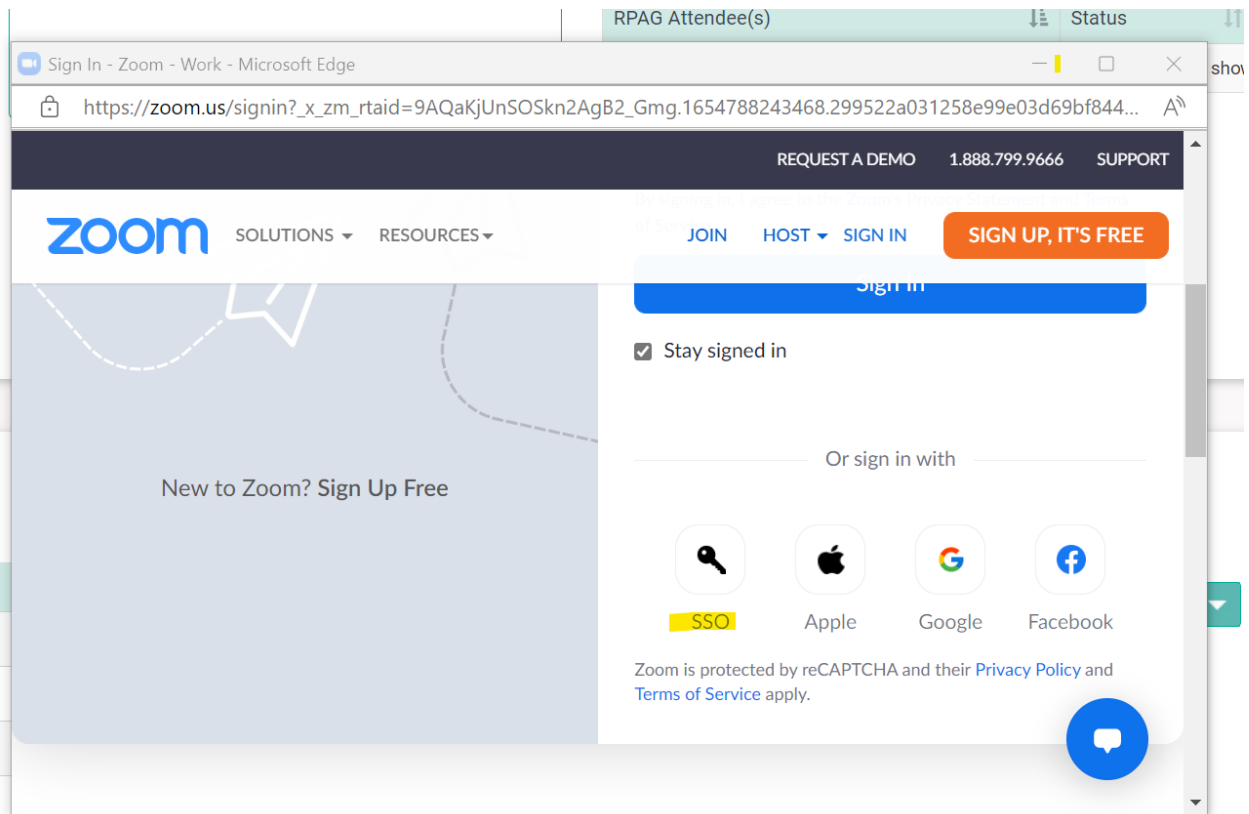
RPAG Attendee(s)

Status

show

Sign In - Zoom - Work - Microsoft Edge

https://zoom.us/signin?_x_zm_rtaid=9AQaKjUnSOSkn2AgB2_Gmg.1654788243468.299522a031258e99e03d69bf844...

REQUEST A DEMO 1.888.799.9666 SUPPORT

zoom SOLUTIONS RESOURCES JOIN HOST SIGN IN SIGN UP, IT'S FREE

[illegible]

Sign In

Stay signed in

Or sign in with

New to Zoom? Sign Up Free

SSO Apple Google Facebook

Zoom is protected by reCAPTCHA and their Privacy Policy and Terms of Service apply.